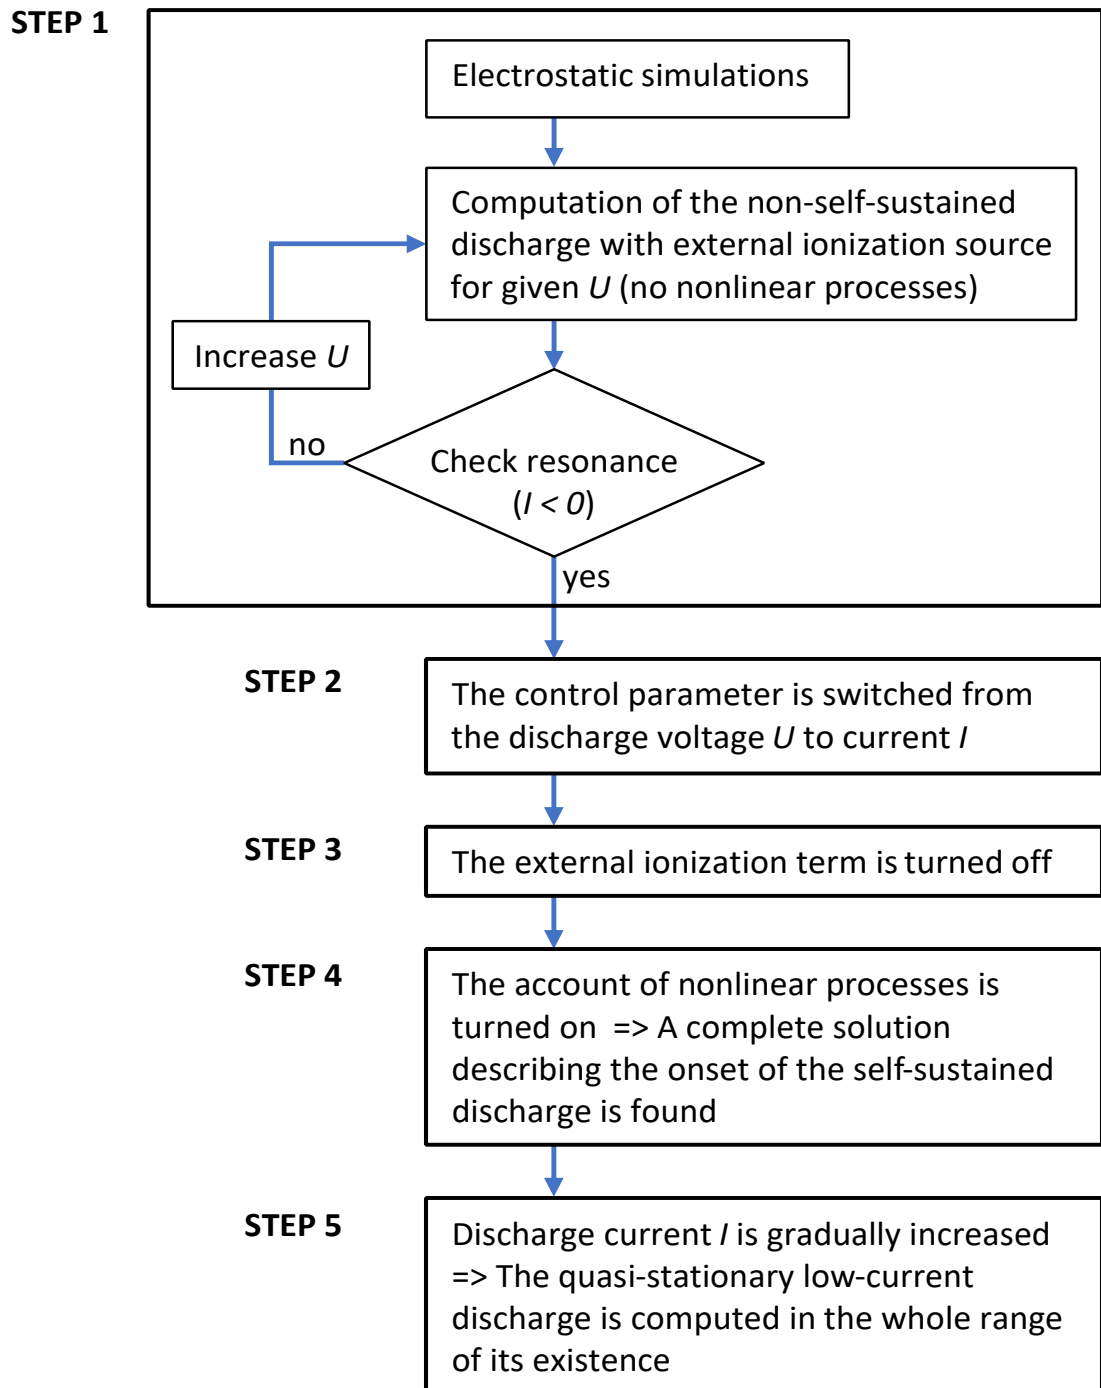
STEP 1

Electrostatic simulations

Computation of the non-self-sustained discharge with external ionization source for given $U$ (no nonlinear processes)

Increase $U$

no

Check resonance ($I < 0$)

yes

STEP 2

The control parameter is switched from the discharge voltage $U$ to current $I$

STEP 3

The external ionization term is turned off

STEP 4

The account of nonlinear processes is turned on => A complete solution describing the onset of the self-sustained discharge is found

STEP 5

Discharge current $I$ is gradually increased => The quasi-stationary low-current discharge is computed in the whole range of its existence